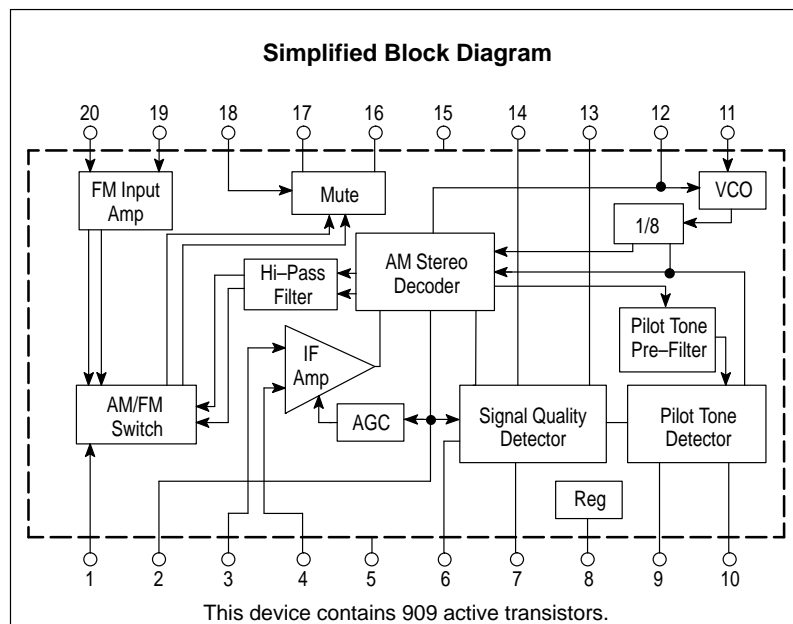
Simplified Block Diagram

20 19 18 17 16 15 14 13 12 11

FM Input Amp

Mute

VCO

1/8

AM Stereo Decoder

Hi–Pass Filter

Pilot Tone Pre–Filter

IF Amp

AM/FM Switch

AGC

Signal Quality Detector

Pilot Tone Detector

Reg

1 2 3 4 5 6 7 8 9 10

This device contains 909 active transistors.